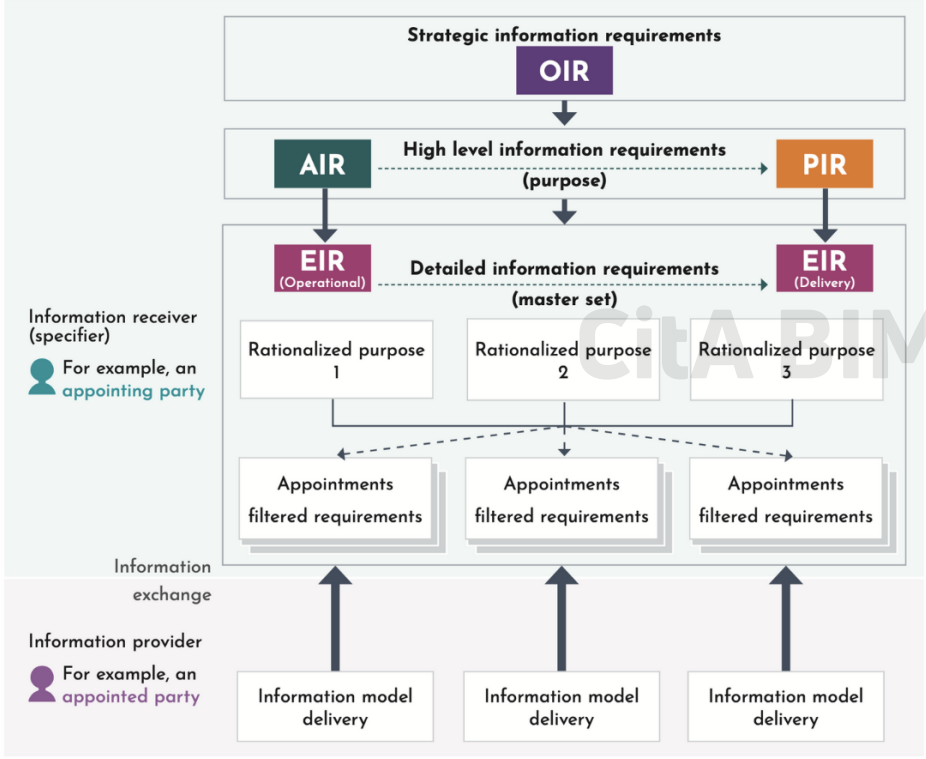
Strategic information requirements

OIR

AIR

High level information requirements (purpose)

PIR

EIR (Operational)

Detailed information requirements (master set)

EIR (Delivery)

Information receiver (specifier)

For example, an appointing party

Rationalized purpose 1

Rationalized purpose 2

Rationalized purpose 3

CitA BIM

Appointments filtered requirements

Appointments filtered requirements

Appointments filtered requirements

Information exchange

Information provider

For example, an appointed party

Information model delivery

Information model delivery

Information model delivery